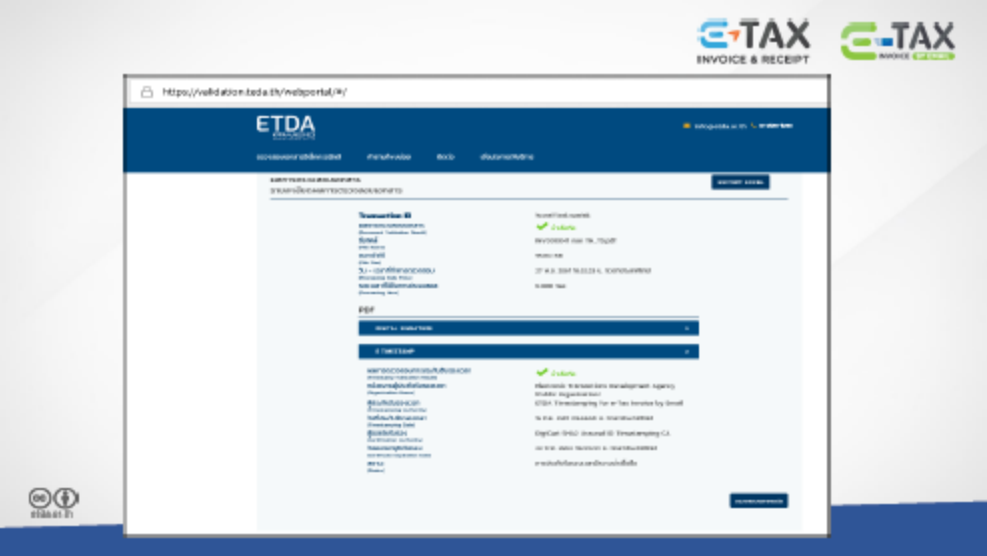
E-TAX
INVOICE & RECEIPT

E-TAX
INVOICE BY EMAIL

https://validation.teda.th/webportal/#/

ETDA

Transaction ID

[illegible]

PDF

DIGITAL SIGNATURE

E-TIMESTAMP

Electronic Transactions Development Agency
ETDA Timestamping for e-Tax Invoice by Email

DigiCert SHA2 Assured ID Timestamping CA

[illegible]